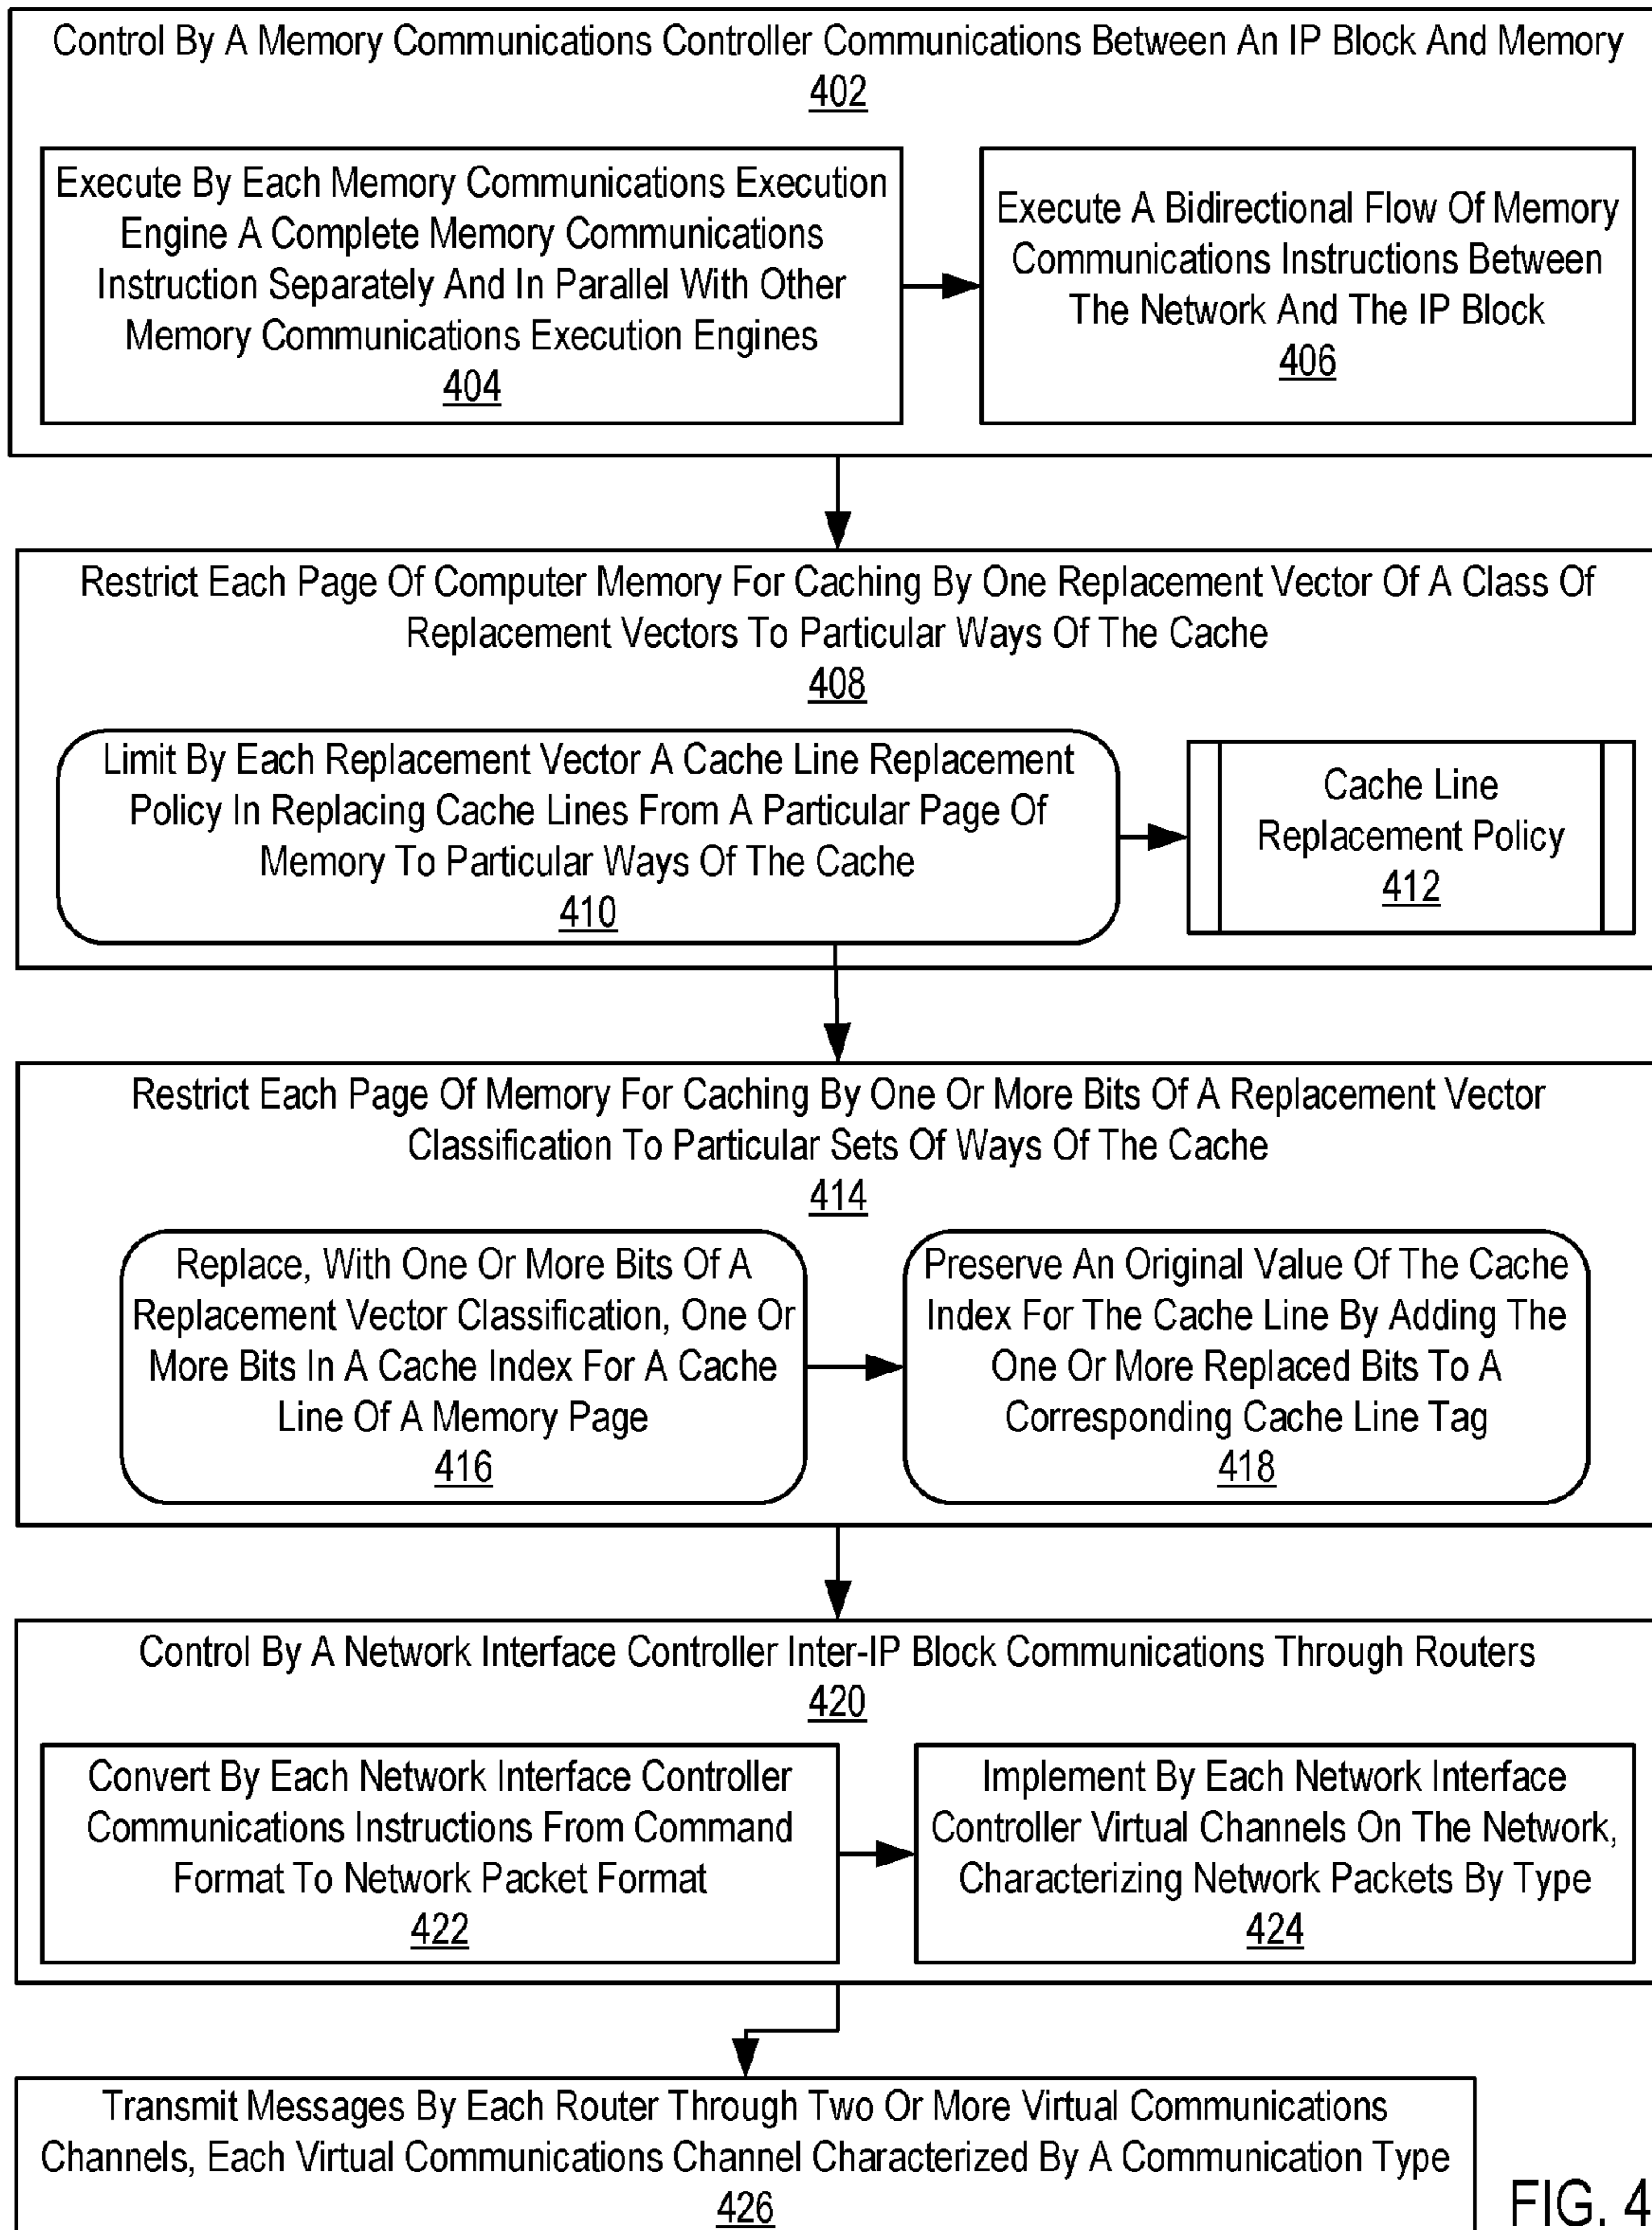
Control By A Memory Communications Controller Communications Between An IP Block And Memory
402

Execute By Each Memory Communications Execution Engine A Complete Memory Communications Instruction Separately And In Parallel With Other Memory Communications Execution Engines
404

Execute A Bidirectional Flow Of Memory Communications Instructions Between The Network And The IP Block
406

Restrict Each Page Of Computer Memory For Caching By One Replacement Vector Of A Class Of Replacement Vectors To Particular Ways Of The Cache
408

Limit By Each Replacement Vector A Cache Line Replacement Policy In Replacing Cache Lines From A Particular Page Of Memory To Particular Ways Of The Cache
410

Cache Line Replacement Policy
412

Restrict Each Page Of Memory For Caching By One Or More Bits Of A Replacement Vector Classification To Particular Sets Of Ways Of The Cache
414

Replace, With One Or More Bits Of A Replacement Vector Classification, One Or More Bits In A Cache Index For A Cache Line Of A Memory Page
416

Preserve An Original Value Of The Cache Index For The Cache Line By Adding The One Or More Replaced Bits To A Corresponding Cache Line Tag
418

Control By A Network Interface Controller Inter-IP Block Communications Through Routers
420

Convert By Each Network Interface Controller Communications Instructions From Command Format To Network Packet Format
422

Implement By Each Network Interface Controller Virtual Channels On The Network, Characterizing Network Packets By Type
424

Transmit Messages By Each Router Through Two Or More Virtual Communications Channels, Each Virtual Communications Channel Characterized By A Communication Type
426

FIG. 4